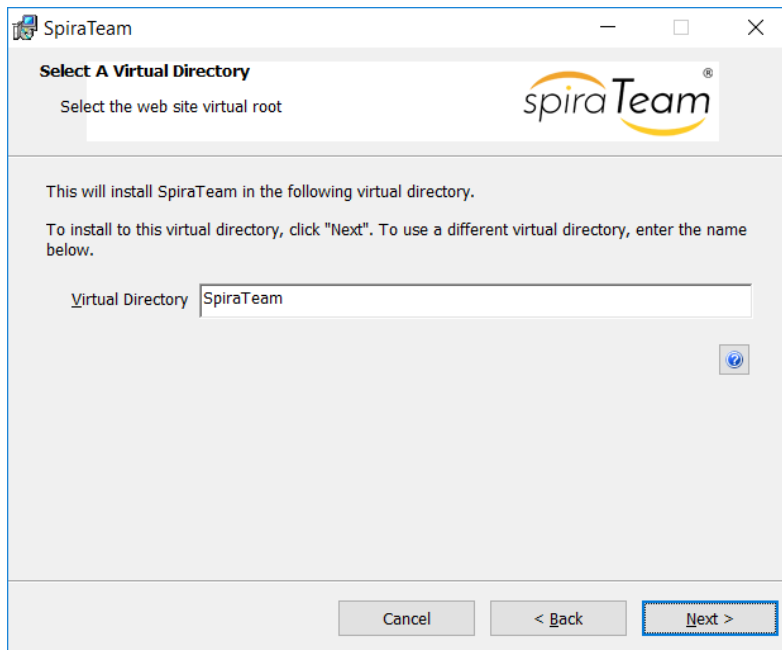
SpiraTeam

Select A Virtual Directory

Select the web site virtual root

spiraTeam®

This will install SpiraTeam in the following virtual directory.

To install to this virtual directory, click "Next". To use a different virtual directory, enter the name below.

Virtual Directory SpiraTeam

Cancel

< Back

Next >